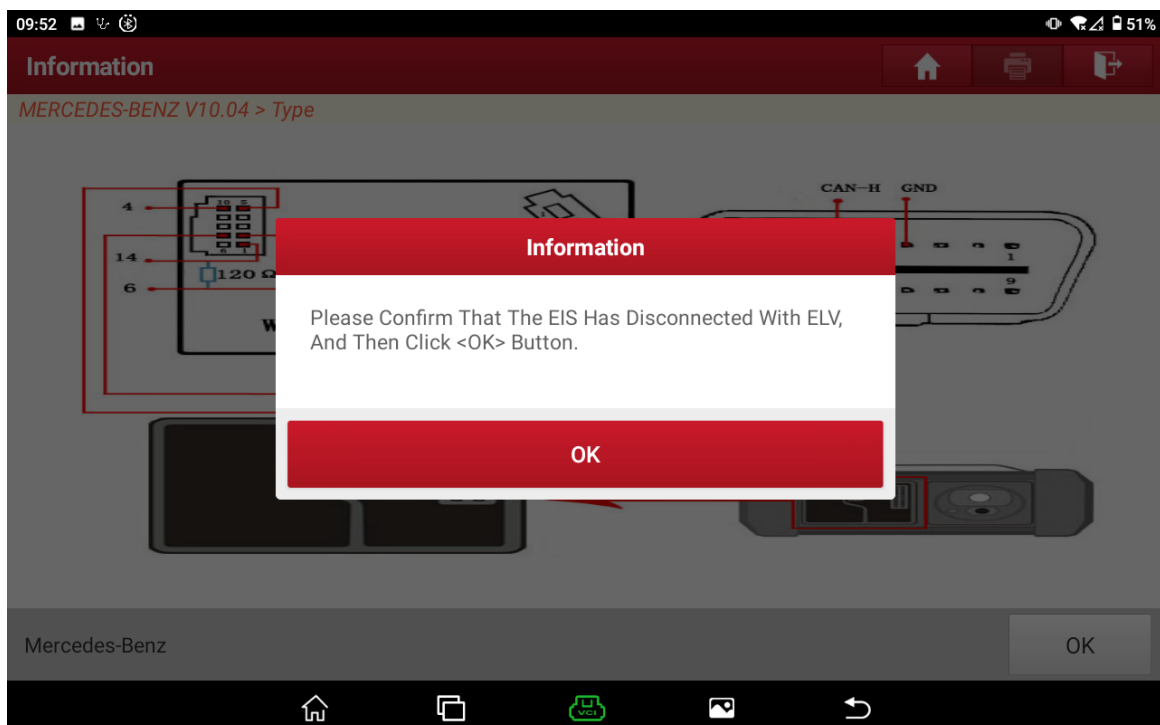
09:52

51%

Information

MERCEDES-BENZ V10.04 > Type

4
14
6
10 5
6 1
120 Ω
W

CAN-H GND
1
9

Information

Please Confirm That The EIS Has Disconnected With ELV, And Then Click <OK> Button.

OK

Mercedes-Benz

OK

VCI